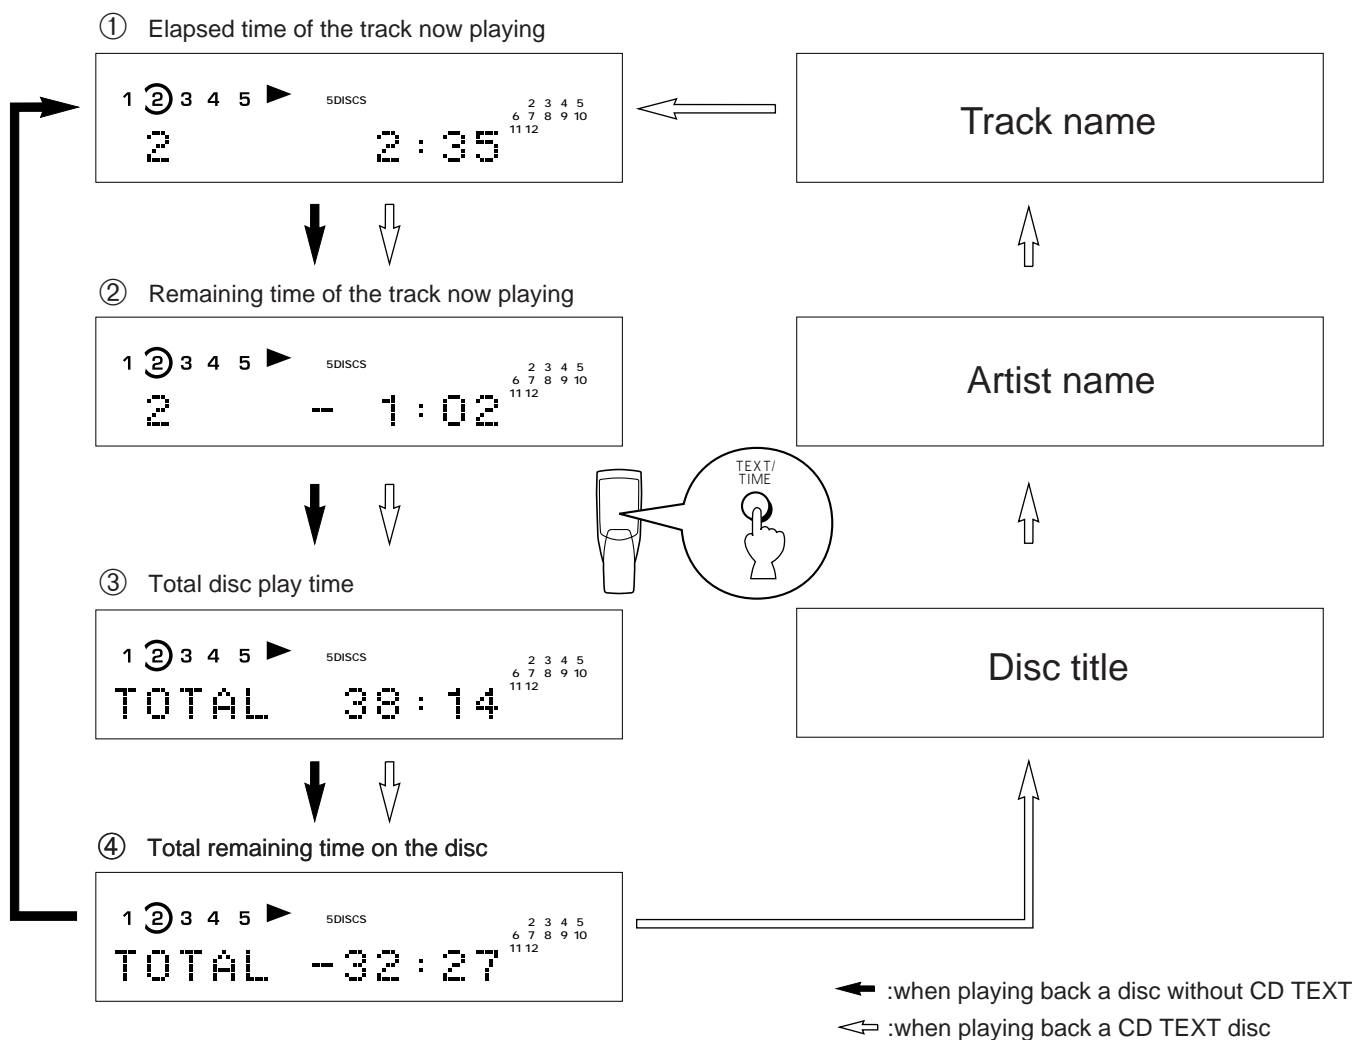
① Elapsed time of the track now playing

1 2 3 4 5 5DISCS 2 3 4 5 6 7 8 9 10 11 12
2 2:35

Track name

② Remaining time of the track now playing

1 2 3 4 5 5DISCS 2 3 4 5 6 7 8 9 10 11 12
2 - 1:02

Artist name

TEXT/ TIME

③ Total disc play time

1 2 3 4 5 5DISCS 2 3 4 5 6 7 8 9 10 11 12
TOTAL 38:14

Disc title

④ Total remaining time on the disc

1 2 3 4 5 5DISCS 2 3 4 5 6 7 8 9 10 11 12
TOTAL -32:27

:when playing back a disc without CD TEXT
:when playing back a CD TEXT disc